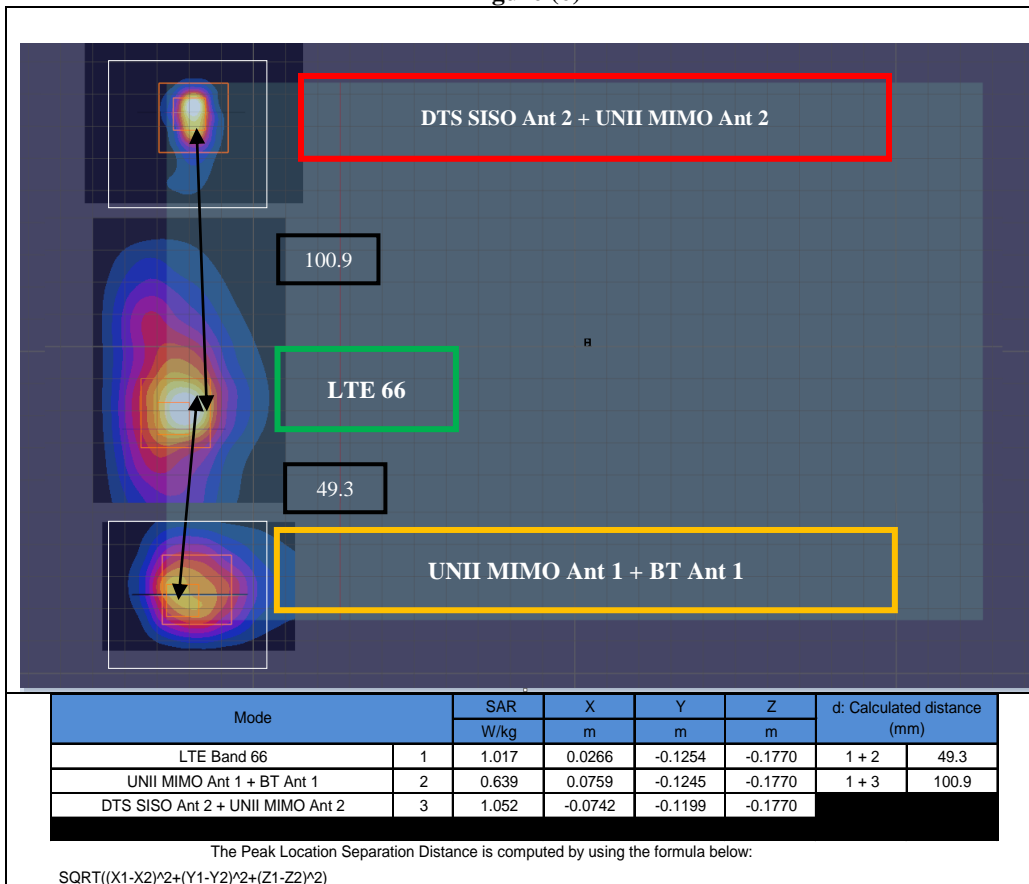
DTS SISO Ant 2 + UNII MIMO Ant 2

100.9

LTE 66

49.3

UNII MIMO Ant 1 + BT Ant 1

| Mode | | SAR W/kg | X m | Y m | Z m | d: Calculated distance (mm) | |
|---|---|---|---|---|---|---|---|
| LTE Band 66 | 1 | 1.017 | 0.0266 | -0.1254 | -0.1770 | 1 + 2 | 49.3 |
| UNII MIMO Ant 1 + BT Ant 1 | 2 | 0.639 | 0.0759 | -0.1245 | -0.1770 | 1 + 3 | 100.9 |
| DTS SISO Ant 2 + UNII MIMO Ant 2 | 3 | 1.052 | -0.0742 | -0.1199 | -0.1770 | | |

The Peak Location Separation Distance is computed by using the formula below:

SQRT((X1-X2)^2+(Y1-Y2)^2+(Z1-Z2)^2)